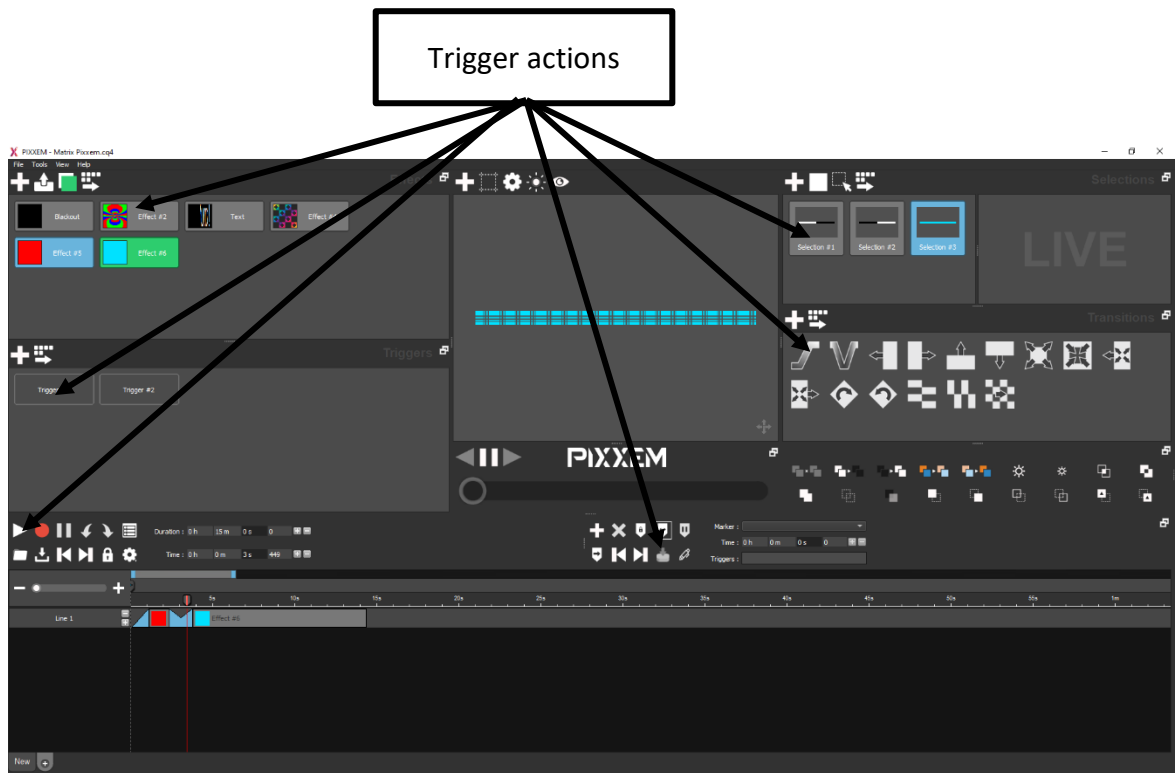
Trigger actions

PIXXEM - Matrix Pixxem.cq4

File Tools View Help

Blackout
Effect #2
Text
Effect #
Effect #5
Effect #6

Selections
Selection #1
Selection #2
Selection #3
LIVE

Transitions

Triggers
Trigger
Trigger #2

PIXXEM

Duration : 0 h 15 m 0 s 0
Time : 0 h 0 m 3 s 449

Marker :
Time : 0 h 0 m 0 s 0
Triggers :

5s 10s 15s 20s 25s 30s 35s 40s 45s 50s 55s 1m

Line 1
Effect #5

New